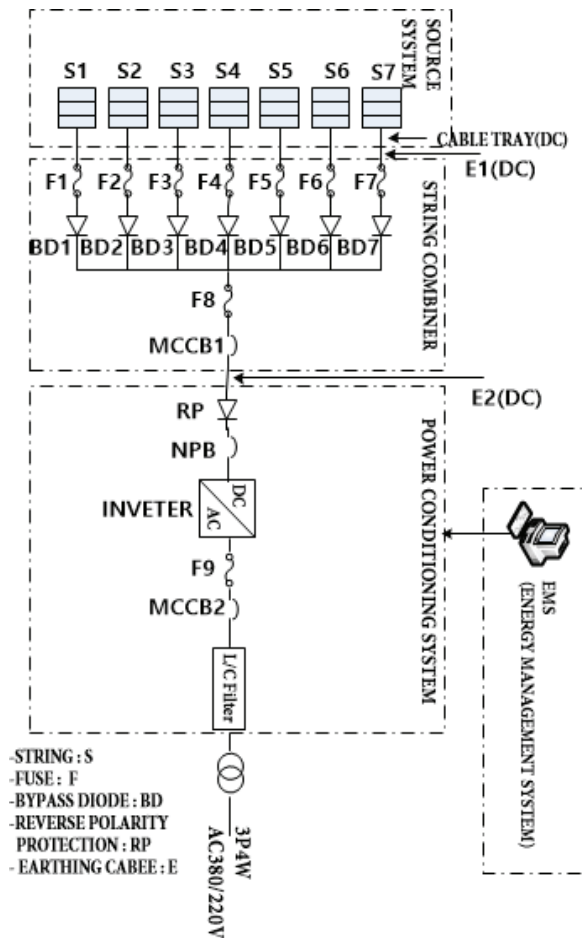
SOURCE SYSTEM

S1 S2 S3 S4 S5 S6 S7

CABLE TRAY(DC)

E1(DC)

STRING COMBINER

F1 F2 F3 F4 F5 F6 F7

BD1 BD2 BD3 BD4 BD5 BD6 BD7

F8

MCCB1

E2(DC)

POWER CONDITIONING SYSTEM

RP

NPB

INVETER

DC

AC

F9

MCCB2

L/C Filter

EMS (ENERGY MANAGEMENT SYSTEM)

3P4W AC380/220V

-STRING : S
-FUSE : F
-BYPASS DIODE : BD
-REVERSE POLARITY PROTECTION : RP
- EARTHING CABEE : E